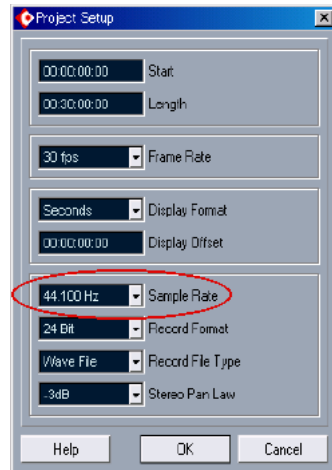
Project Setup

00:00:00:00 Start
00:30:00:00 Length

30 fps Frame Rate

Seconds Display Format
00:00:00:00 Display Offset

44.100 Hz Sample Rate
24 Bit Record Format
Wave File Record File Type
-3dB Stereo Pan Law

Help OK Cancel